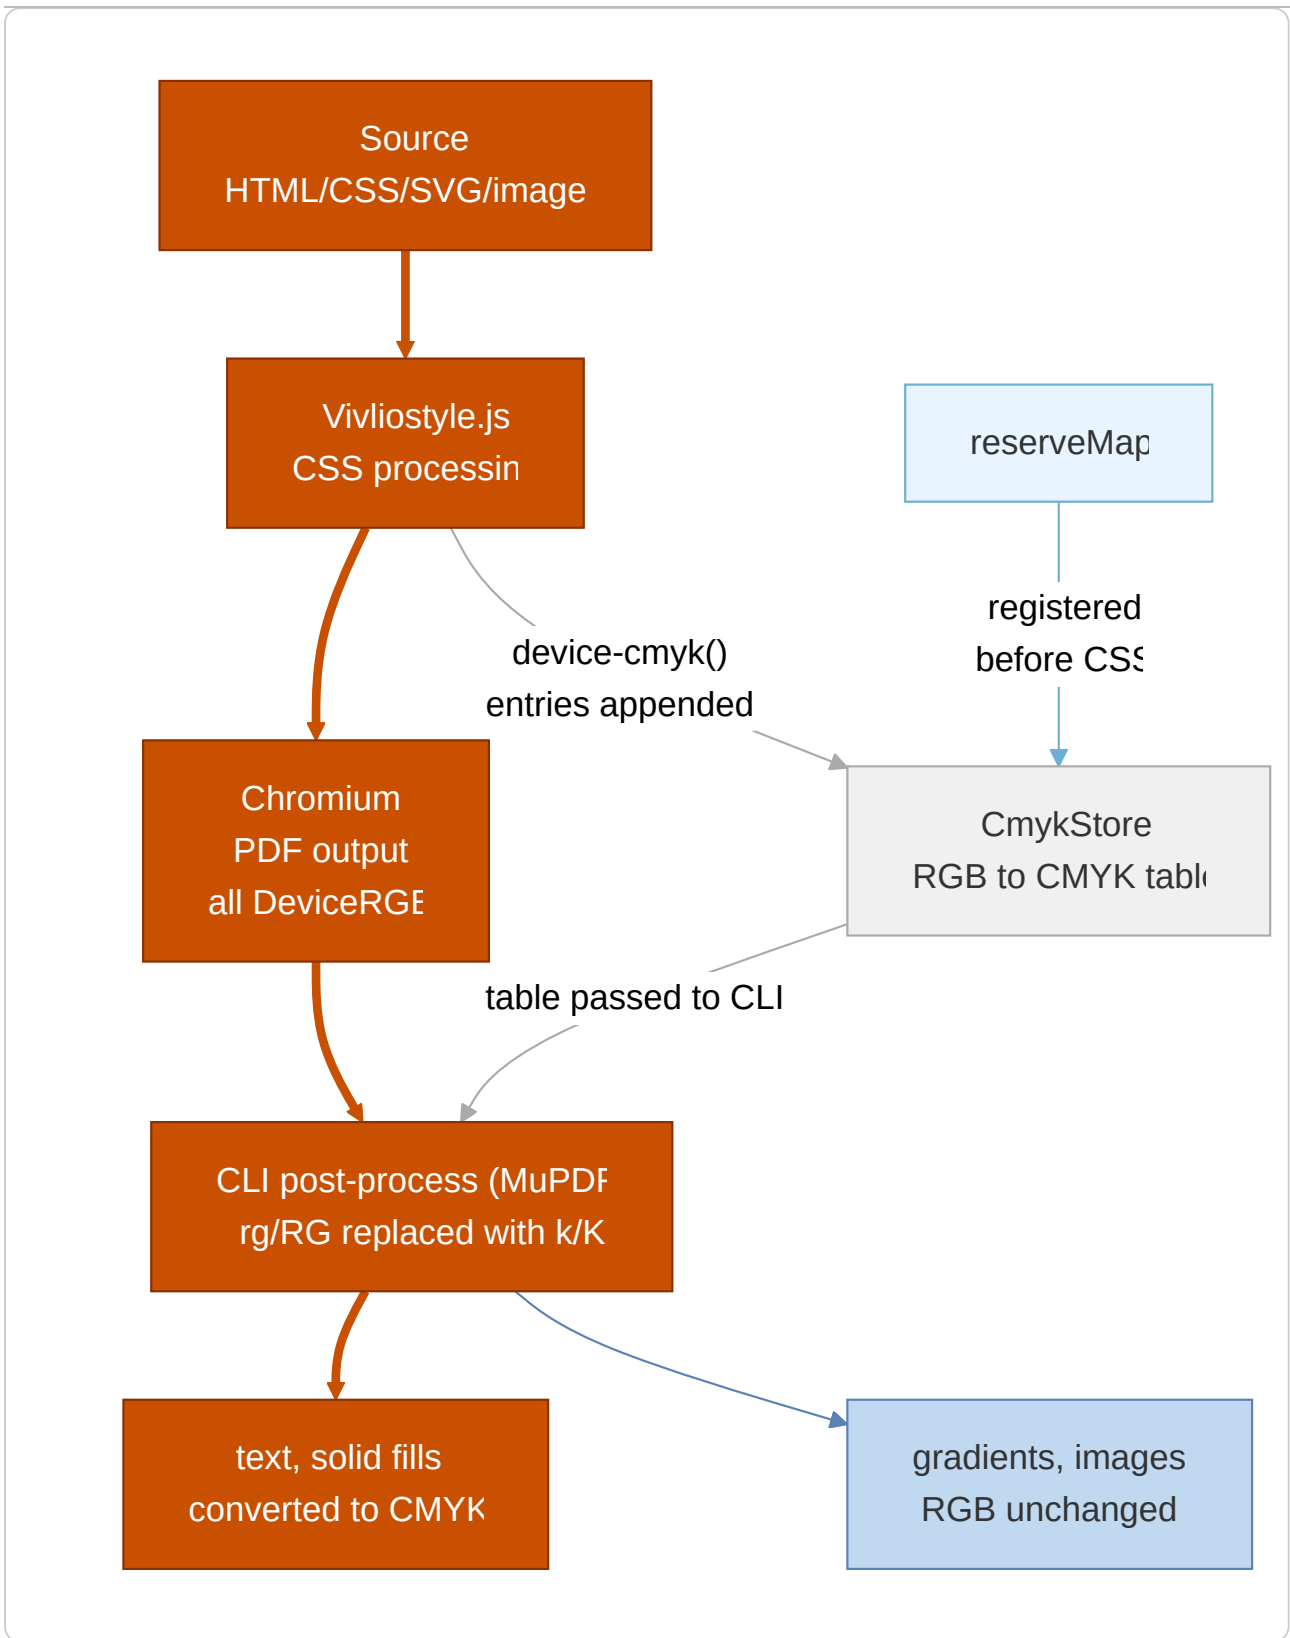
Source
HTML/CSS/SVG/image

Vivliostyle.js
CSS processin

reserveMap

registered
before CSS

device-cmyk()
entries appended

Chromium
PDF output
all DeviceRGE

CmykStore
RGB to CMYK tabl

table passed to CLI

CLI post-process (MuPDF
rg/RG replaced with k/K

text, solid fills
converted to CMYK

gradients, images
RGB unchanged